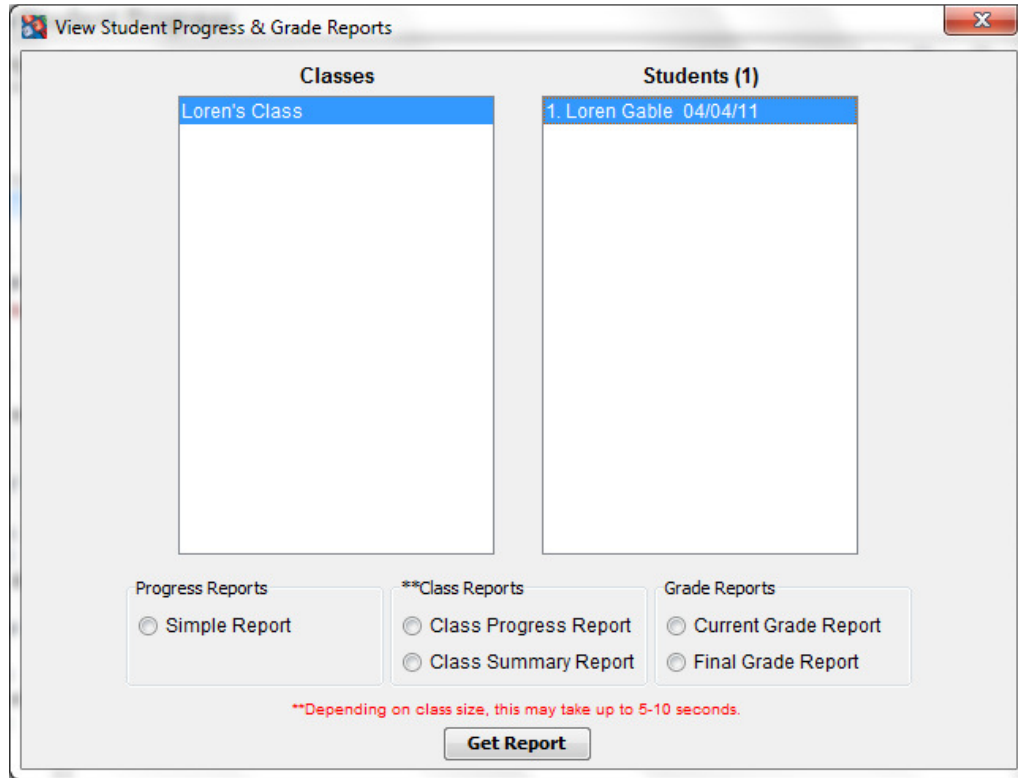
View Student Progress & Grade Reports

Classes

Loren's Class

Students (1)

1. Loren Gable 04/04/11

Progress Reports

Simple Report

**Class Reports

Class Progress Report

Class Summary Report

Grade Reports

Current Grade Report

Final Grade Report

**Depending on class size, this may take up to 5-10 seconds.

Get Report